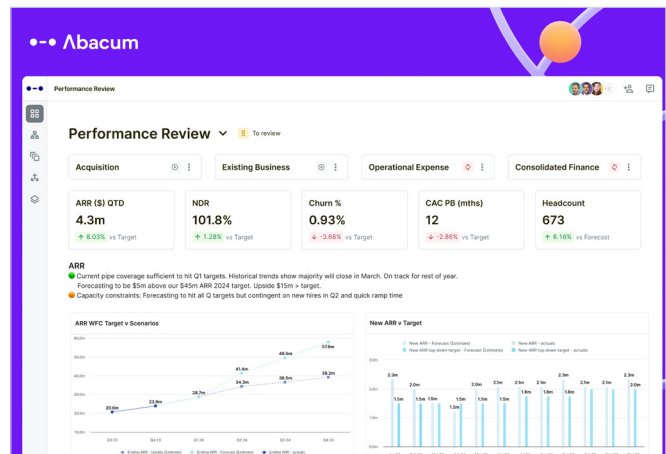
Abacum

Performance Review

Performance Review To review

Acquisition

Existing Business

Operational Expense

Consolidated Finance

ARR ($) QTD
4.3m
8.03% vs Target

NDR
101.8%
1.28% vs Target

Churn %
0.93%
-3.66% vs Target

CAC PB (mths)
12
-2.86% vs Target

Headcount
673
6.16% vs Forecast

ARR
Current pipe coverage sufficient to hit Q1 targets. Historical trends show majority will close in March. On track for rest of year.
Forecasting to be $5m above our $45m ARR 2024 target. Upside $15m > target.
Capacity constraints: Forecasting to hit all Q targets but contingent on new hires in Q2 and quick ramp time

ARR WFC Target v Scenarios

60.0m
50.0m
40.0m
30.0m
20.0m
10.0m
0.0m

20.0m
23.9m
28.7m
41.6m
34.3m
48.5m
38.5m
57.9m
38.2m

Q2 23
Q3 23
Q4 23
Q1 24
Q2 24
Q3 24

Ending ARR - Upside (Estimate)
Ending ARR - Forecast (Estimate)
Ending ARR - actuals

New ARR v Target

New ARR - Forecast (Estimate)
New ARR top down target - Forecast (Estimate)
New ARR - actuals
New ARR top down target - actuals

3.0m
2.0m
1.0m
0.0m

2.3m
2.0m
1.5m
1.5m
1.5m
1.2m
2.0m
2.0m
2.1m
2.1m
2.3m
2.0m
2.1m
1.5m
1.5m
1.5m
1.5m
1.5m
1.5m